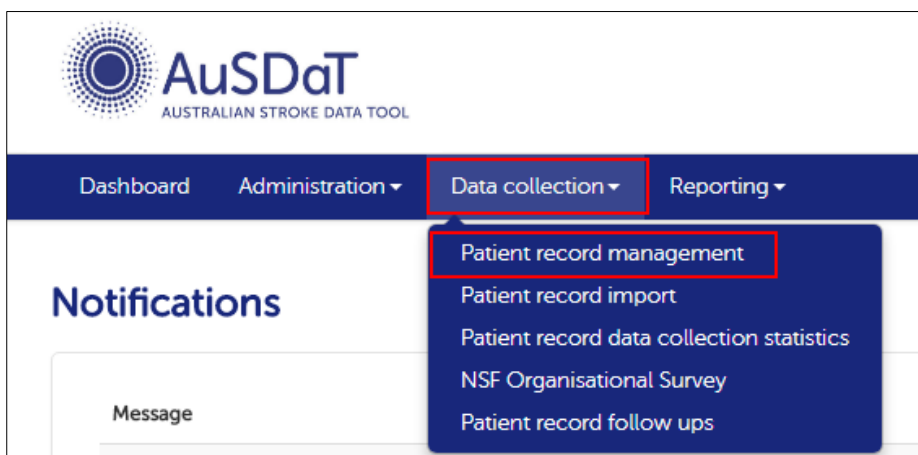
AuSDaT
AUSTRALIAN STROKE DATA TOOL

Dashboard Administration Data collection Reporting

Patient record management
Patient record import
Patient record data collection statistics
NSF Organisational Survey
Patient record follow ups

Notifications

Message